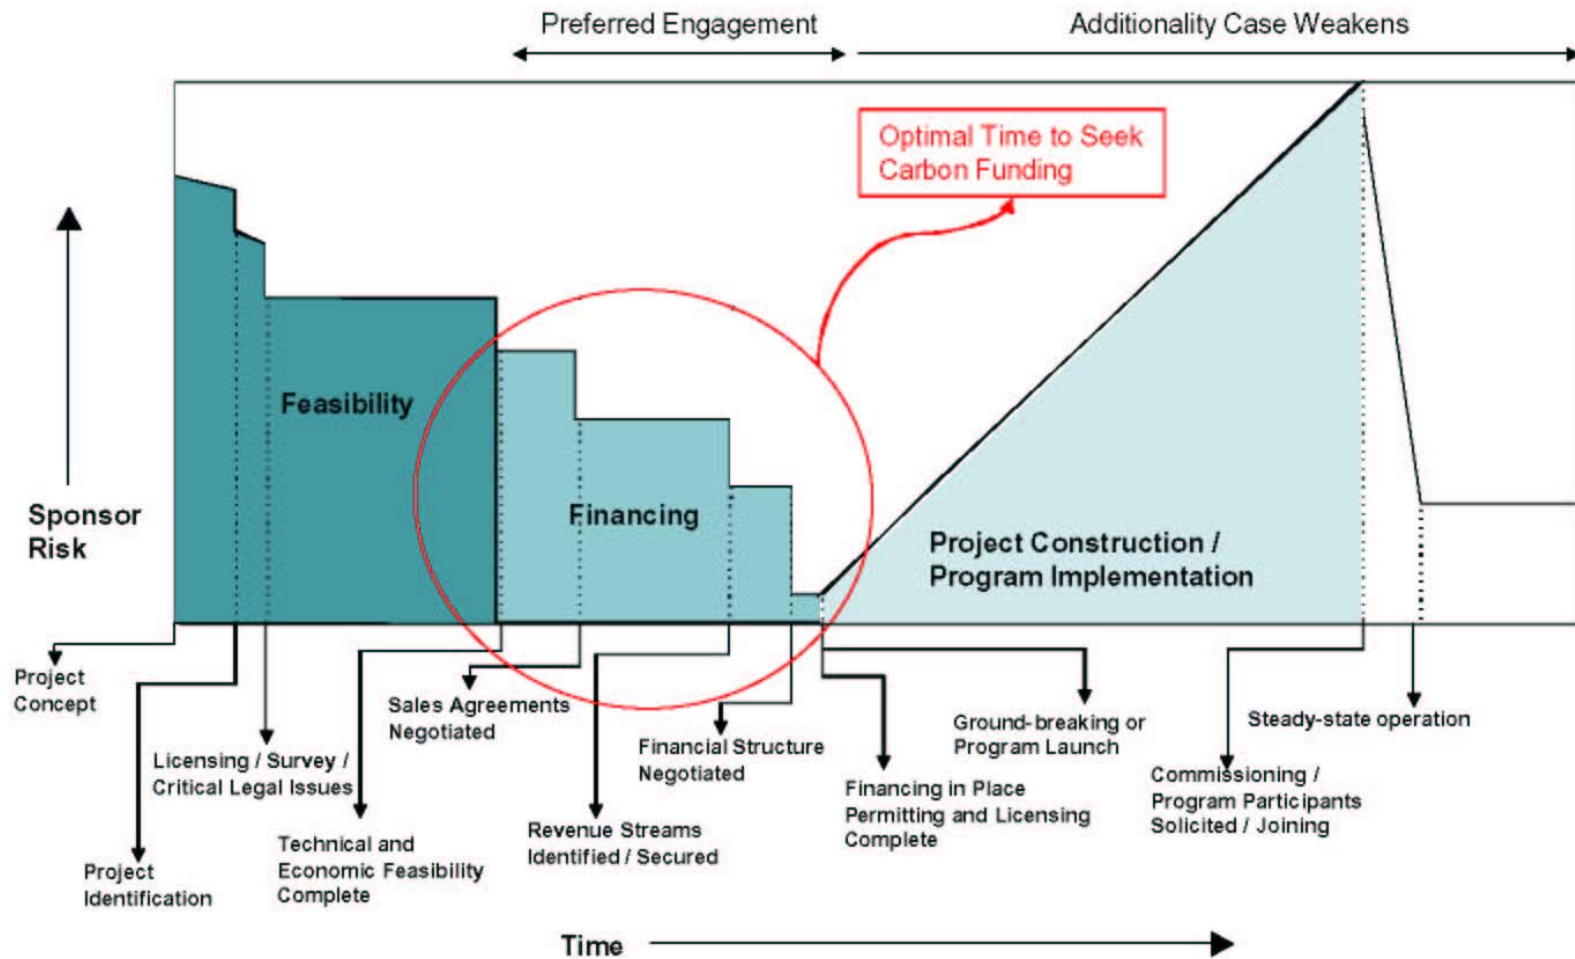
Preferred Engagement

Additionality Case Weakens

Optimal Time to Seek Carbon Funding

Sponsor Risk

Feasibility

Financing

Project Construction / Program Implementation

Project Concept

Project Identification

Licensing / Survey / Critical Legal Issues

Technical and Economic Feasibility Complete

Sales Agreements Negotiated

Revenue Streams Identified / Secured

Financial Structure Negotiated

Financing in Place Permitting and Licensing Complete

Ground-breaking or Program Launch

Commissioning / Program Participants Solicited / Joining

Steady-state operation

Time